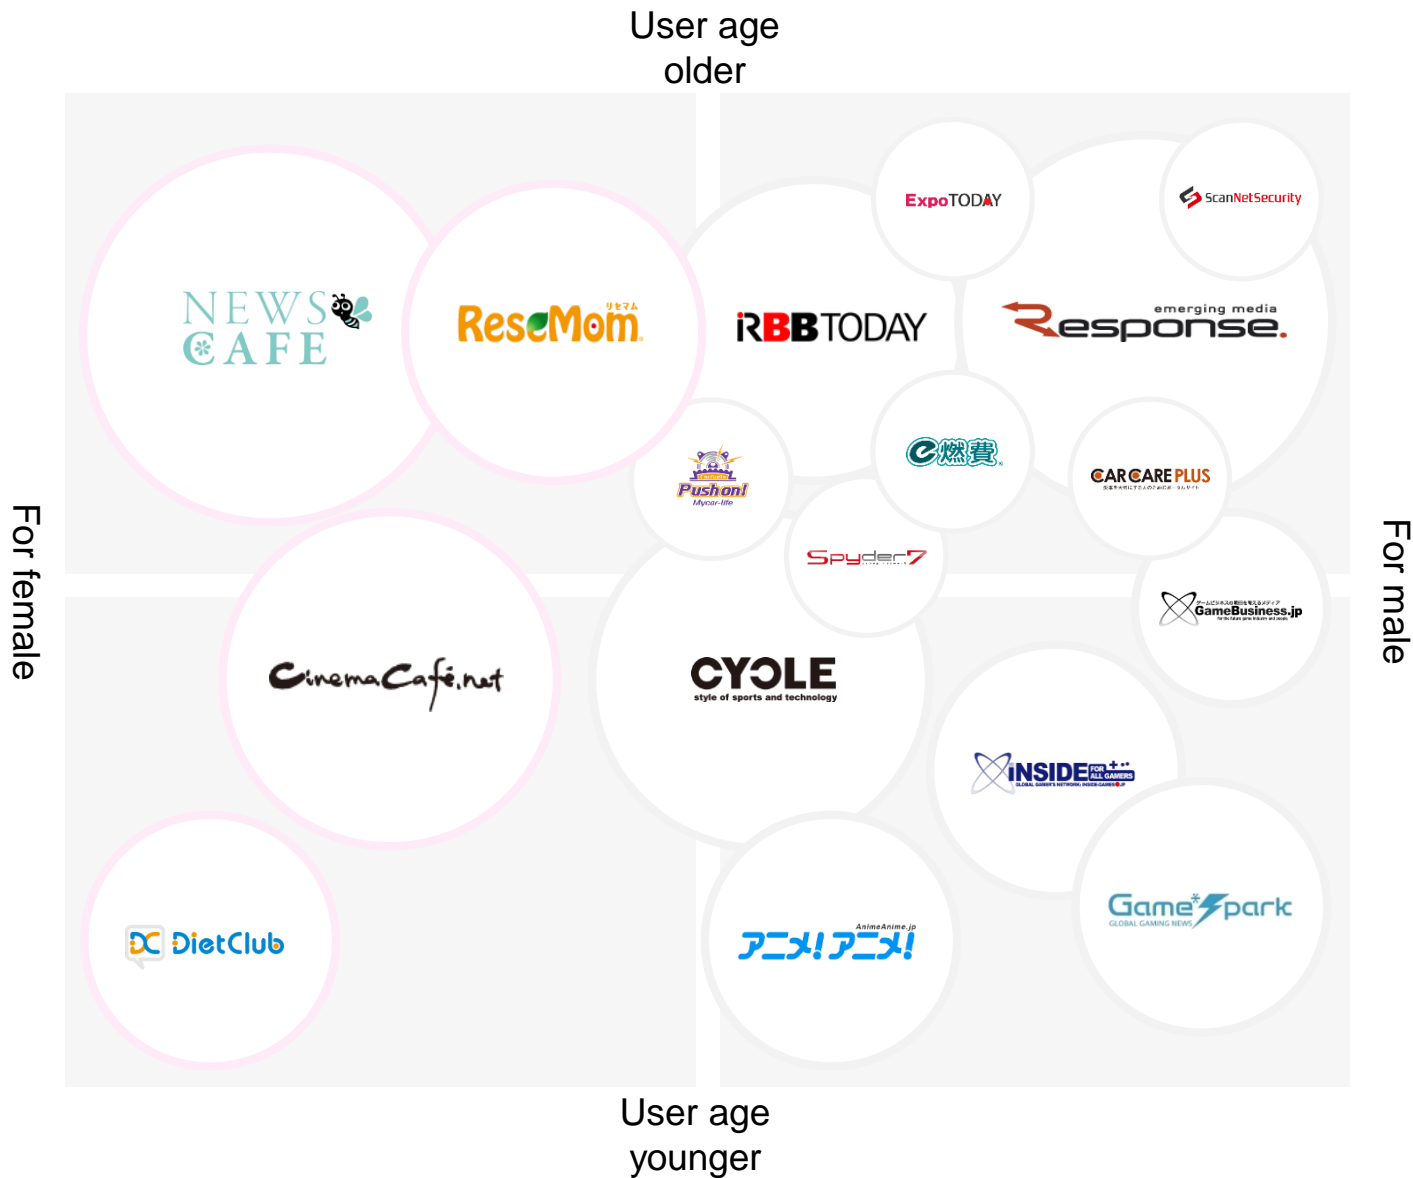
User age
older

For female

For male

NEWS CAFE

リセマム
ReseMom

ExpoTODAY

ScanNetSecurity

RBBTODAY

emerging media
Response.

Push on!
Mycar-life

e燃費

CAR CARE PLUS

Spyder7

GameBusiness.jp

CinemaCafe.net

CYCLE
style of sports and technology

INSIDE FOR ALL GAMERS

DietClub

AnimeAnime.jp
アニメ!アニメ!

GameSpark
GLOBAL GAMING NEWS

User age
younger